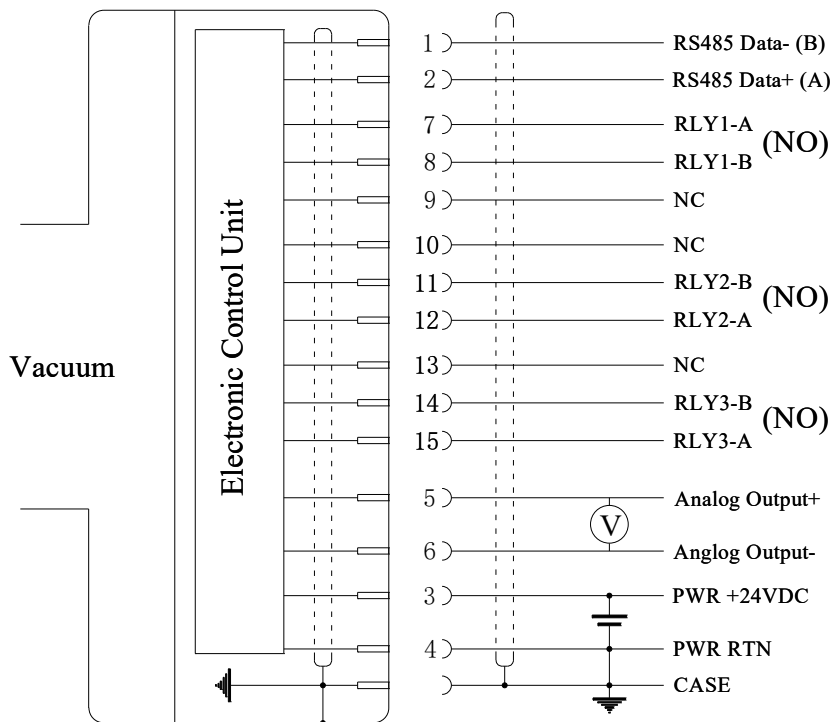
Vacuum

Electronic Control Unit

1 RS485 Data- (B)
2 RS485 Data+ (A)
7 RLY1-A
8 RLY1-B (NO)
9 NC
10 NC
11 RLY2-B (NO)
12 RLY2-A
13 NC
14 RLY3-B (NO)
15 RLY3-A
5 Analog Output+
V
6 Anglog Output-
3 PWR +24VDC
4 PWR RTN
CASE